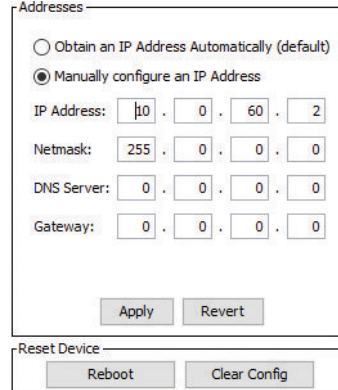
Addresses

Obtain an IP Address Automatically (default)

Manually configure an IP Address

IP Address: 10 . 0 . 60 . 2

Netmask: 255 . 0 . 0 . 0

DNS Server: 0 . 0 . 0 . 0

Gateway: 0 . 0 . 0 . 0

Apply Revert

Reset Device

Reboot Clear Config